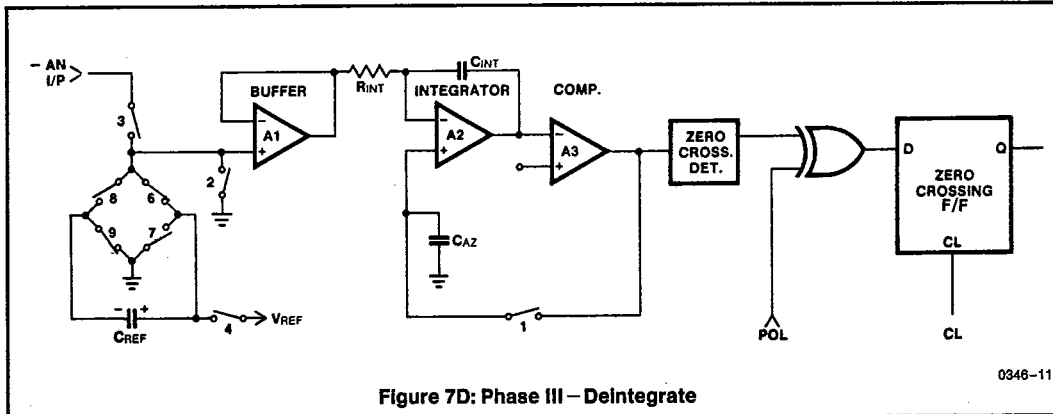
– AN I/P

BUFFER

A1

RINT

CINT

INTEGRATOR

A2

COMP.

A3

ZERO CROSS. DET.

D

Q

ZERO CROSSING F/F

CL

3

2

8

6

9

7

CAZ

1

CREF

4

VREF

POL

CL

0346–11

Figure 7D: Phase III – Deintegrate